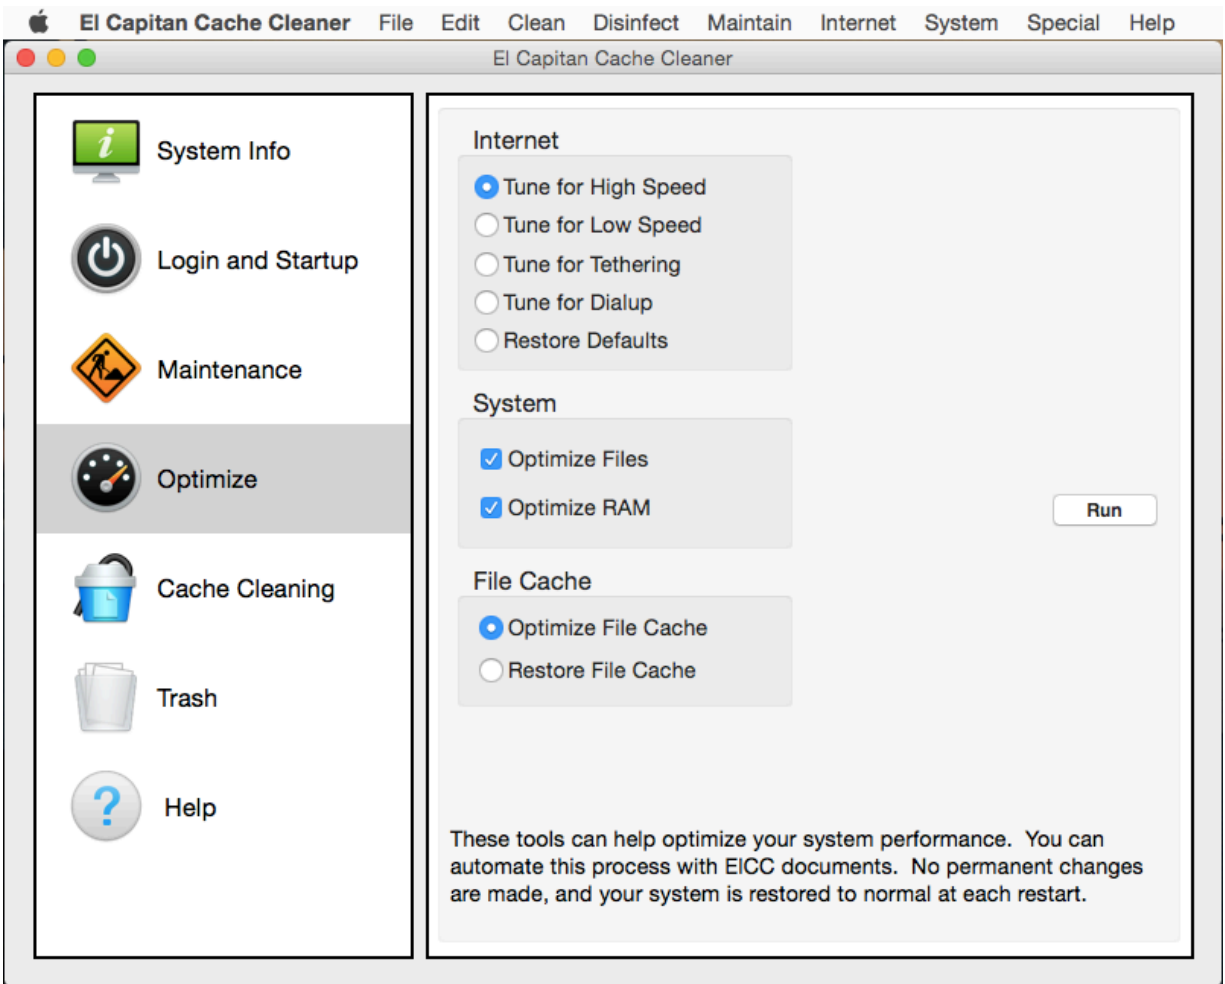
El Capitan Cache Cleaner File Edit Clean Disinfect Maintain Internet System Special Help

El Capitan Cache Cleaner

System Info

Login and Startup

Maintenance

Optimize

Cache Cleaning

Trash

Help

Internet

Tune for High Speed
Tune for Low Speed
Tune for Tethering
Tune for Dialup
Restore Defaults

System

Optimize Files
Optimize RAM

Run

File Cache

Optimize File Cache
Restore File Cache

These tools can help optimize your system performance. You can automate this process with ElCC documents. No permanent changes are made, and your system is restored to normal at each restart.